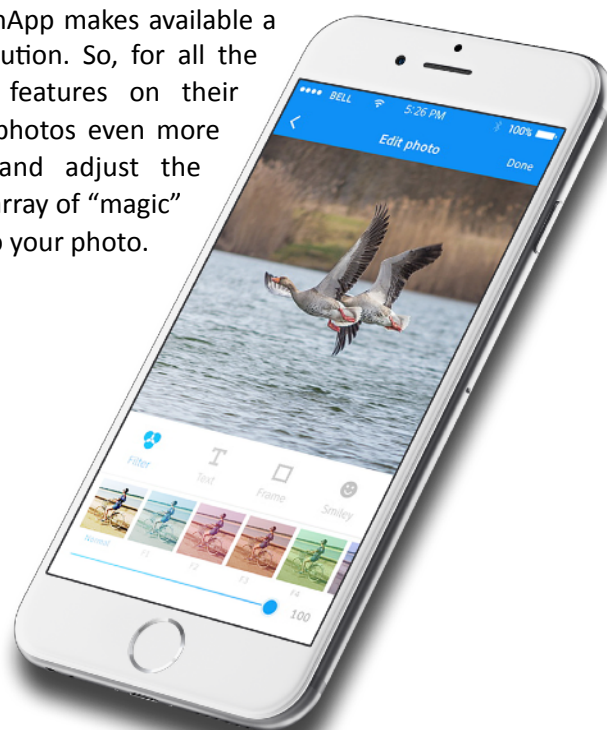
nApp makes available a ution. So, for all the features on their photos even more and adjust the rray of "magic" your photo.

•••• BELL 5:26 PM 100%

Edit photo

Done

Filter

Text

Frame

Smiley

Normal

F1

F2

F3

F4

100